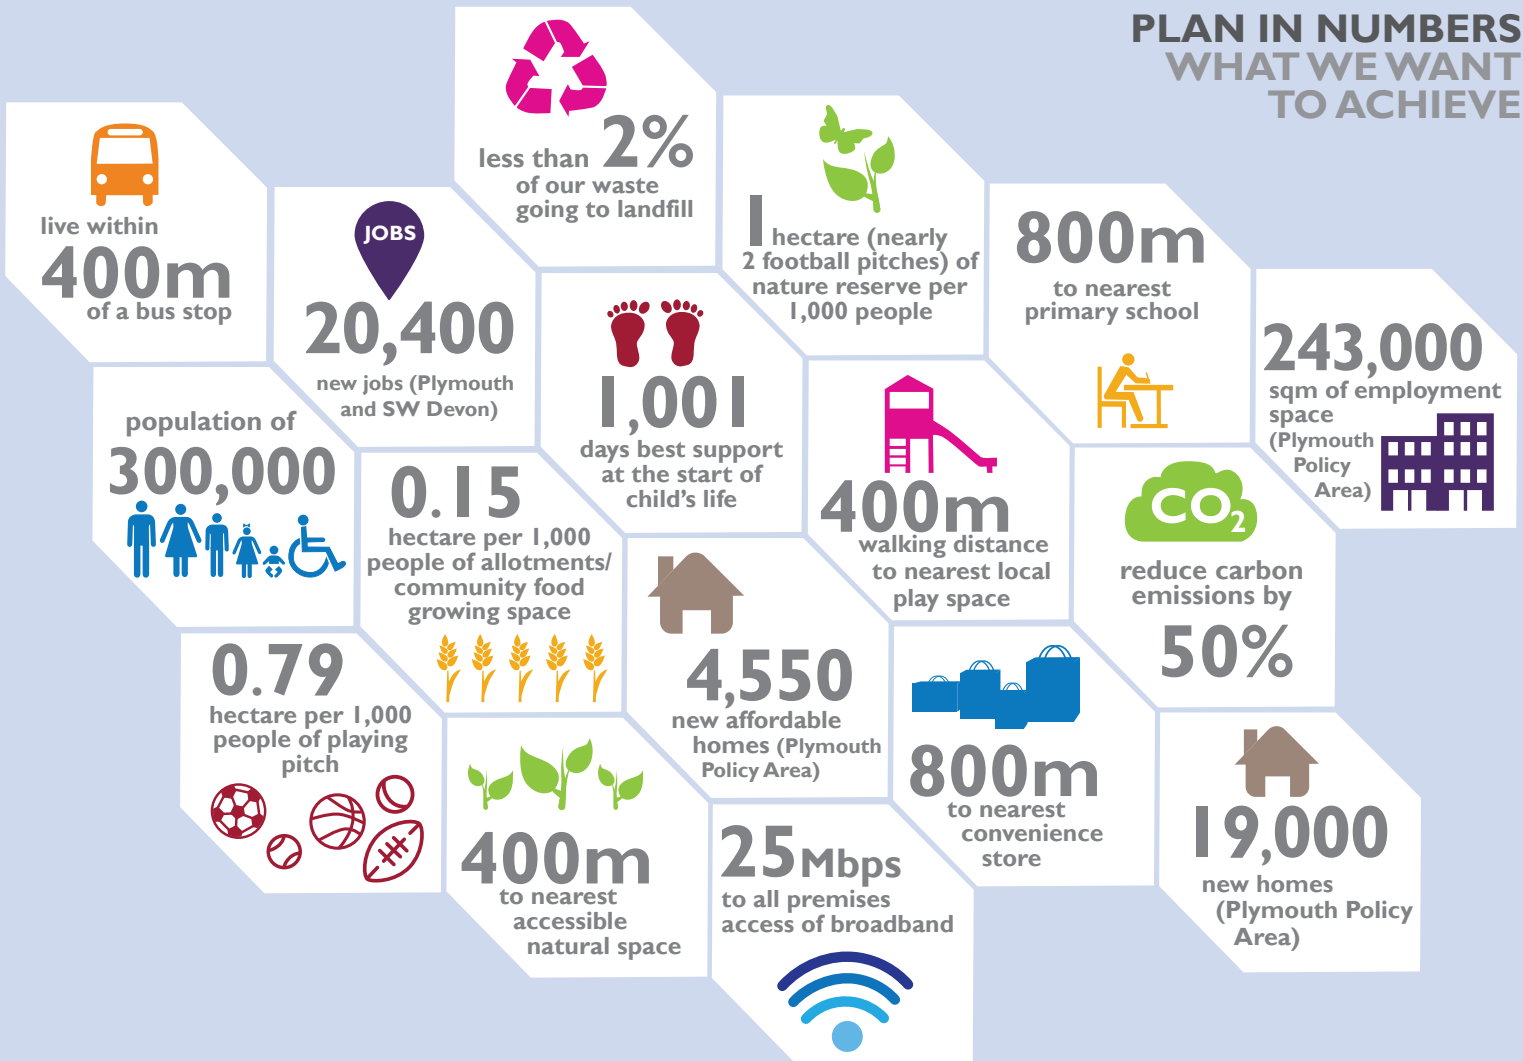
PLAN IN NUMBERS
WHAT WE WANT
TO ACHIEVE

live within
400m
of a bus stop

JOBS
20,400
new jobs (Plymouth and SW Devon)

less than 2%
of our waste going to landfill

1 hectare (nearly 2 football pitches) of nature reserve per 1,000 people

800m
to nearest primary school

243,000
sqm of employment space (Plymouth Policy Area)

1,001
days best support at the start of child's life

population of
300,000

0.15
hectare per 1,000 people of allotments/ community food growing space

400m
walking distance to nearest local play space

$CO_2$
reduce carbon emissions by
50%

0.79
hectare per 1,000 people of playing pitch

4,550
new affordable homes (Plymouth Policy Area)

800m
to nearest convenience store

400m
to nearest accessible natural space

25Mbps
to all premises access of broadband

19,000
new homes (Plymouth Policy Area)